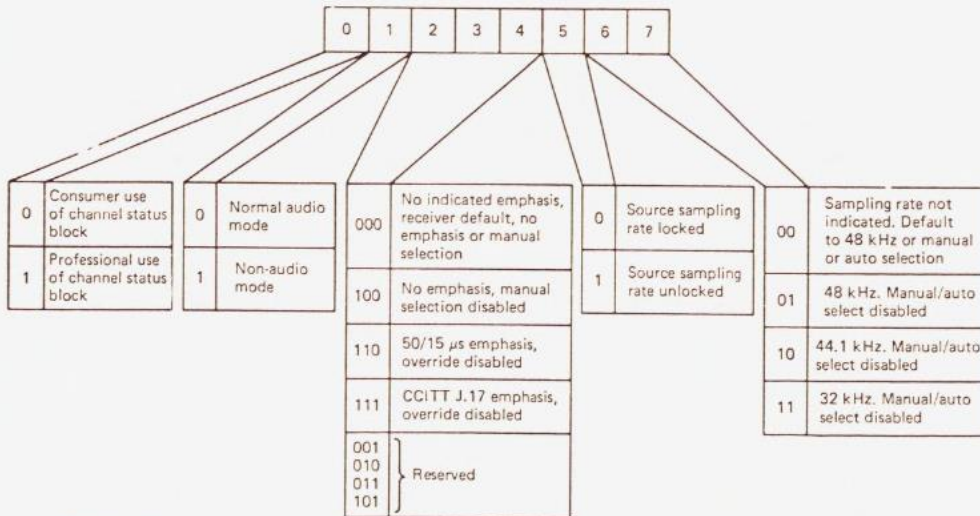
| 0 | 1 | 2 | 3 | 4 | 5 | 6 | 7 |
|---|---|---|---|---|---|---|---|

| | |
|---|---|
| 0 | Consumer use of channel status block |
| 1 | Professional use of channel status block |

| | |
|---|---|
| 0 | Normal audio mode |
| 1 | Non-audio mode |

| | |
|---|---|
| 000 | No indicated emphasis, receiver default, no emphasis or manual selection |
| 100 | No emphasis, manual selection disabled |
| 110 | 50/15 $\mu s$ emphasis, override disabled |
| 111 | CCITT J.17 emphasis, override disabled |
| 001 010 011 101 | Reserved |

| | |
|---|---|
| 0 | Source sampling rate locked |
| 1 | Source sampling rate unlocked |

| | |
|---|---|
| 00 | Sampling rate not indicated. Default to 48 kHz or manual or auto selection |
| 01 | 48 kHz. Manual/auto select disabled |
| 10 | 44.1 kHz. Manual/auto select disabled |
| 11 | 32 kHz. Manual/auto select disabled |